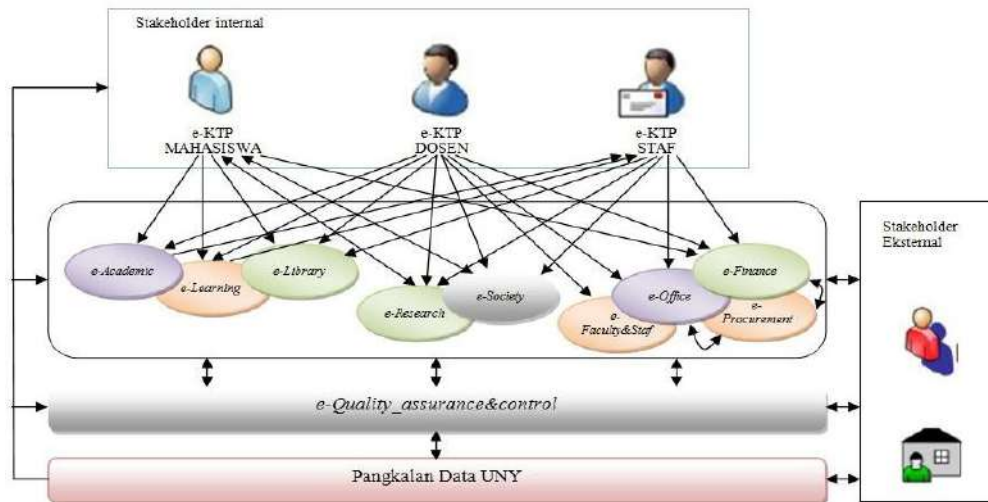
Stakeholder internal

e-KTP MAHASISWA

e-KTP DOSEN

e-KTP STAF

e-Academic

e-Learning

e-Library

e-Research

e-Society

e-Faculty&Staf

e-Office

e-Finance

e-Procurement

Stakeholder Eksternal

e-Quality_assurance&control

Pangkalan Data UNY